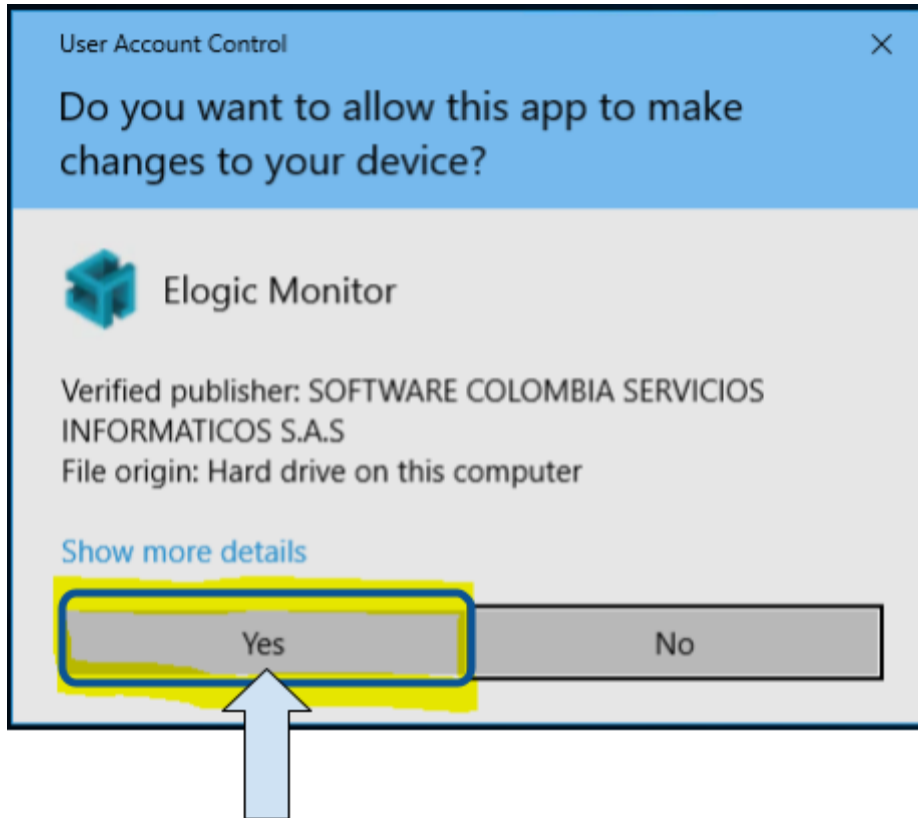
User Account Control

×

Do you want to allow this app to make changes to your device?

Elogic Monitor

Verified publisher: SOFTWARE COLOMBIA SERVICIOS INFORMATICOS S.A.S
File origin: Hard drive on this computer

Show more details

Yes

No